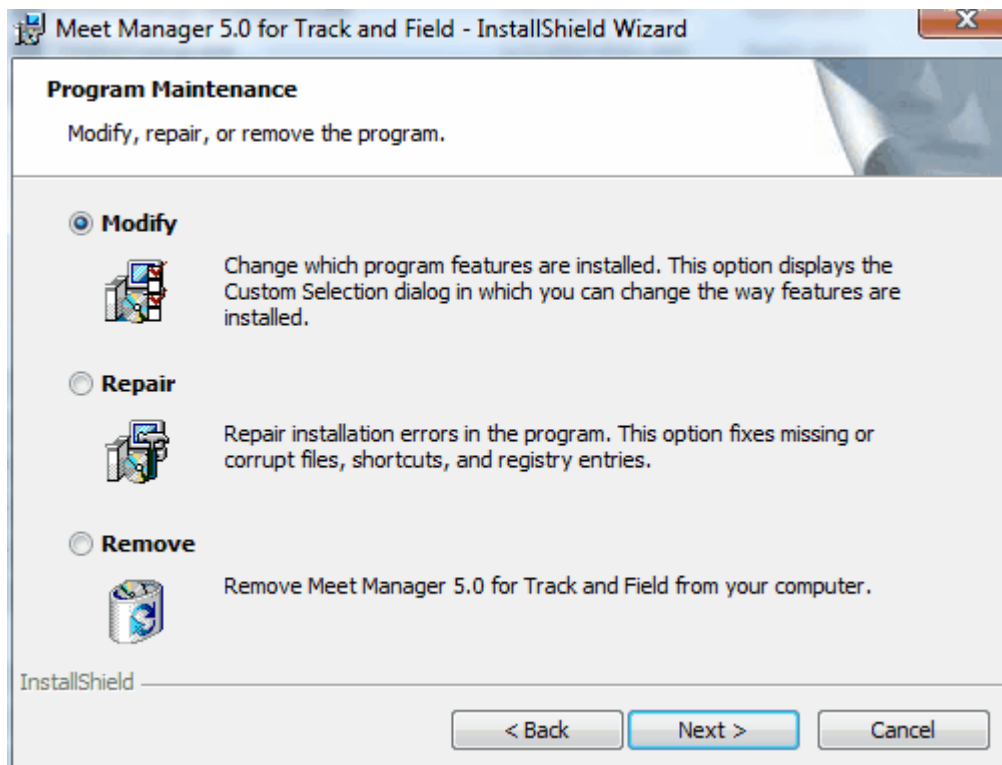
Meet Manager 5.0 for Track and Field - InstallShield Wizard

Program Maintenance

Modify, repair, or remove the program.

Modify

Change which program features are installed. This option displays the Custom Selection dialog in which you can change the way features are installed.

Repair

Repair installation errors in the program. This option fixes missing or corrupt files, shortcuts, and registry entries.

Remove

Remove Meet Manager 5.0 for Track and Field from your computer.

InstallShield

< Back

Next >

Cancel